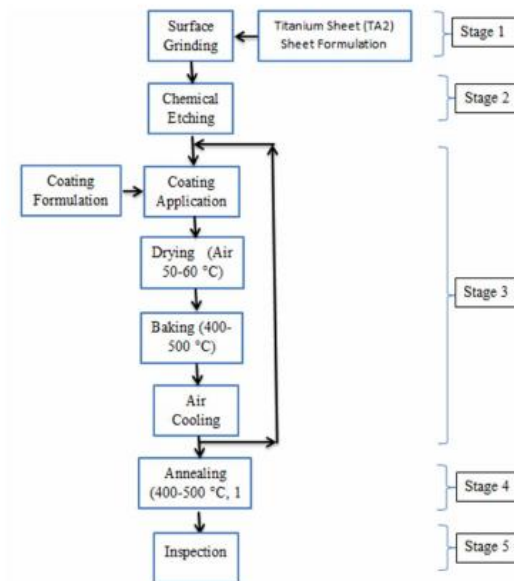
Surface Grinding

Titanium Sheet (TA2) Sheet Formulation

Stage 1

Chemical Etching

Stage 2

Coating Formulation

Coating Application

Drying (Air 50-60 °C)

Baking (400-500 °C)

Air Cooling

Stage 3

Annealing (400-500 °C, 1

Stage 4

Inspection

Stage 5